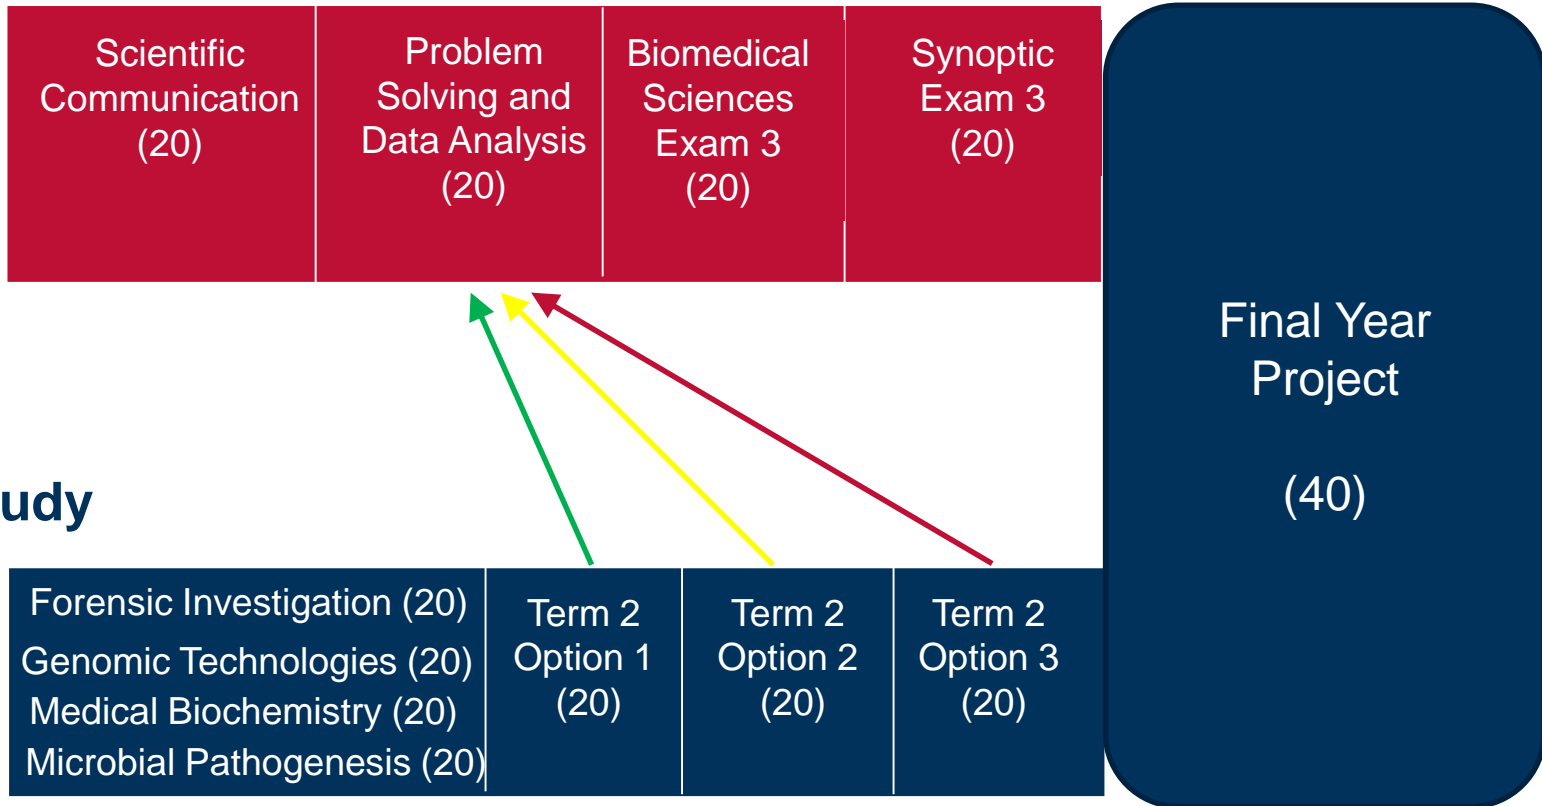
Scientific Communication (20)

Problem Solving and Data Analysis (20)

Biomedical Sciences Exam 3 (20)

Synoptic Exam 3 (20)

Final Year Project

(40)

udy

Forensic Investigation (20)
Genomic Technologies (20)
Medical Biochemistry (20)
Microbial Pathogenesis (20)

Term 2 Option 1 (20)

Term 2 Option 2 (20)

Term 2 Option 3 (20)